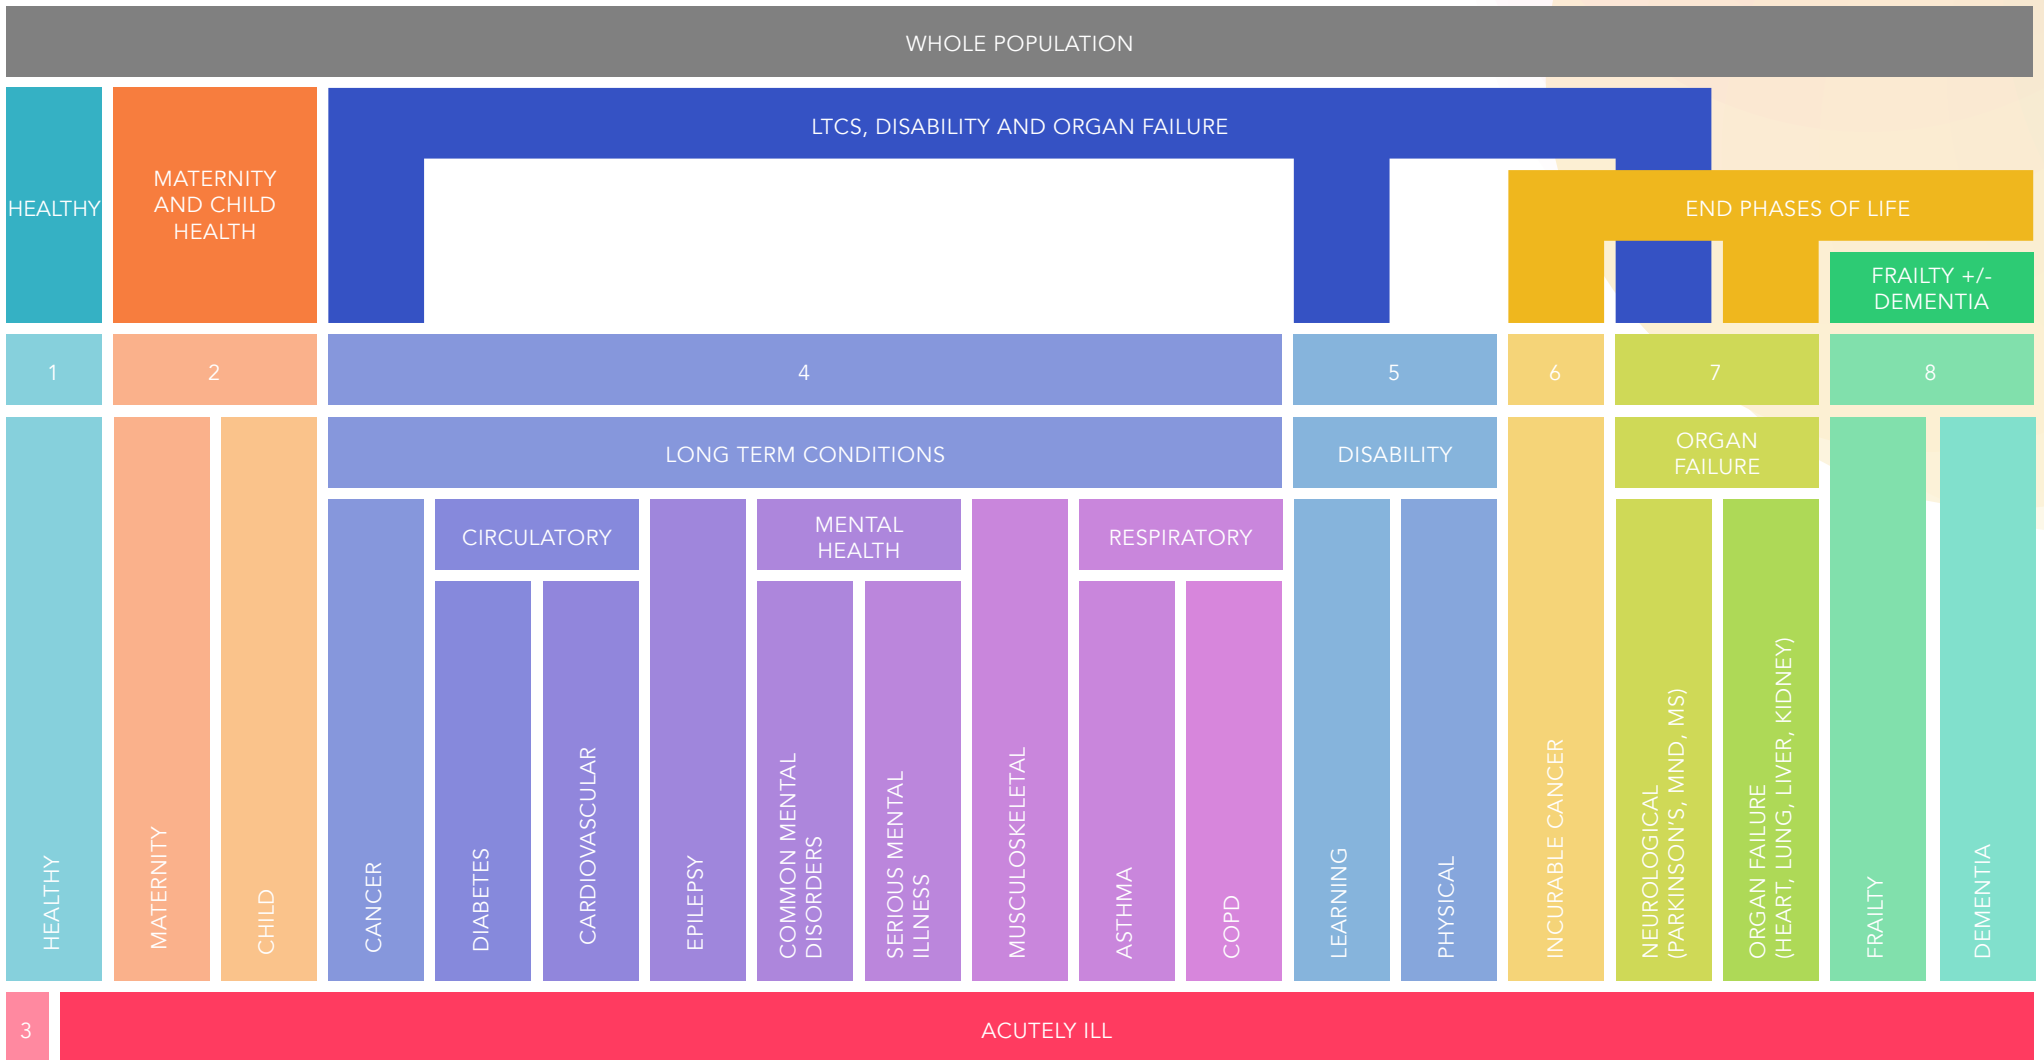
WHOLE POPULATION

HEALTHY

MATERNITY AND CHILD HEALTH

LTCS, DISABILITY AND ORGAN FAILURE

END PHASES OF LIFE

FRAILTY +/- DEMENTIA

1

2

4

5

6

7

8

HEALTHY

MATERNITY

CHILD

LONG TERM CONDITIONS

CANCER

CIRCULATORY

DIABETES

CARDIOVASCULAR

EPILEPSY

MENTAL HEALTH

COMMON MENTAL DISORDERS

SERIOUS MENTAL ILLNESS

MUSCULOSKELETAL

RESPIRATORY

ASTHMA

COPD

DISABILITY

LEARNING

PHYSICAL

INCURABLE CANCER

ORGAN FAILURE

NEUROLOGICAL (PARKINSON'S, MND, MS)

ORGAN FAILURE (HEART, LUNG, LIVER, KIDNEY)

FRAILTY

DEMENTIA

3

ACUTELY ILL